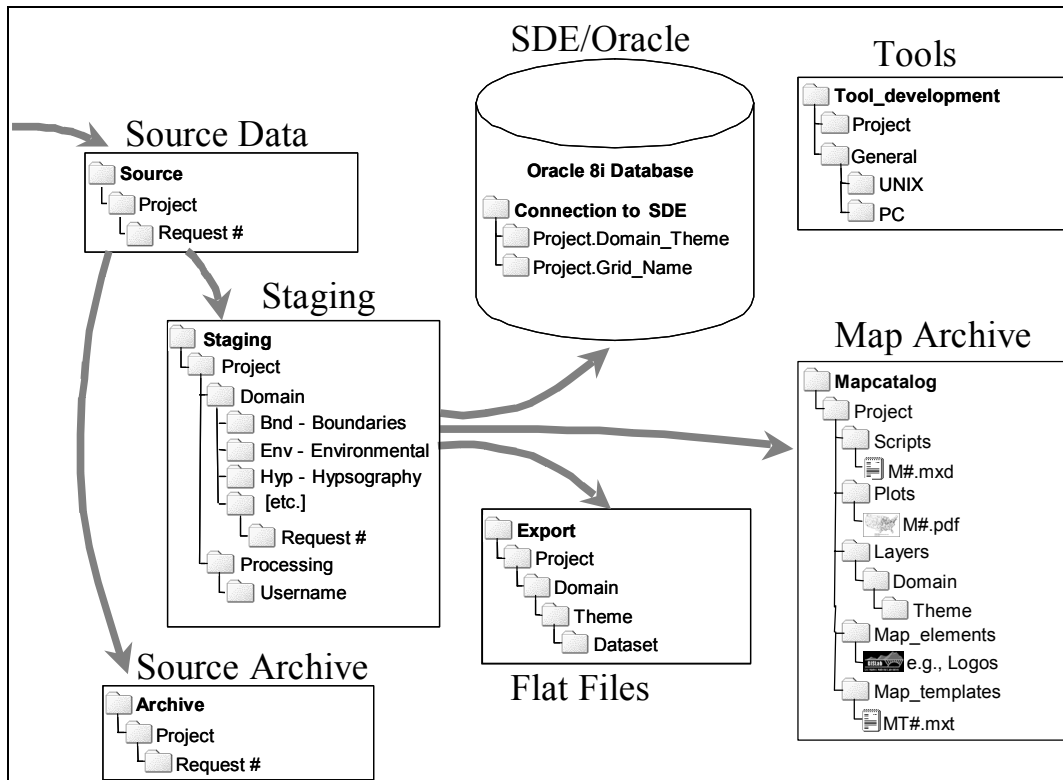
Source Data

Source
Project
Request #

SDE/Oracle

Oracle 8i Database

Connection to SDE
Project.Domain_Theme
Project.Grid_Name

Tools

Tool_development
Project
General
UNIX
PC

Staging

Staging
Project
Domain
Bnd - Boundaries
Env - Environmental
Hyp - Hypsography
[etc.]
Request #
Processing
Username

Map Archive

Mapcatalog
Project
Scripts
M#.mxd
Plots
M#.pdf
Layers
Domain
Theme
Map_elements
e.g., Logos
Map_templates
MT#.mxt

Export
Project
Domain
Theme
Dataset

Flat Files

Source Archive

Archive
Project
Request #